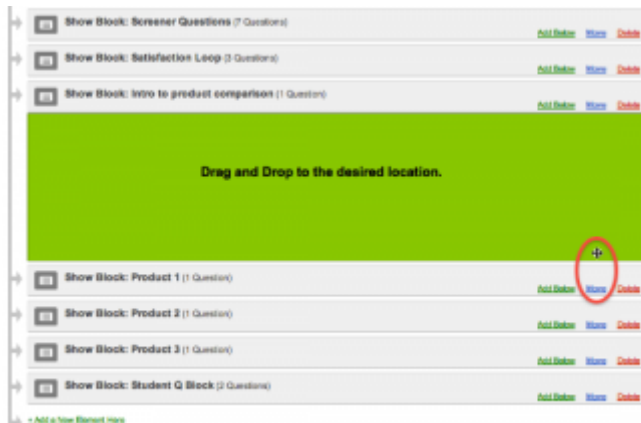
Show Block: Screener Questions (7 Questions)
Add Below Move Delete

Show Block: Satisfaction Loop (3 Questions)
Add Below Move Delete

Show Block: Intro to product comparison (1 Question)
Add Below Move Delete

Drag and Drop to the desired location.

Show Block: Product 1 (1 Question)
Add Below Move Delete

Show Block: Product 2 (1 Question)
Add Below Move Delete

Show Block: Product 3 (1 Question)
Add Below Move Delete

Show Block: Student Q Block (2 Questions)
Add Below Move Delete

+ Add a New Element Here